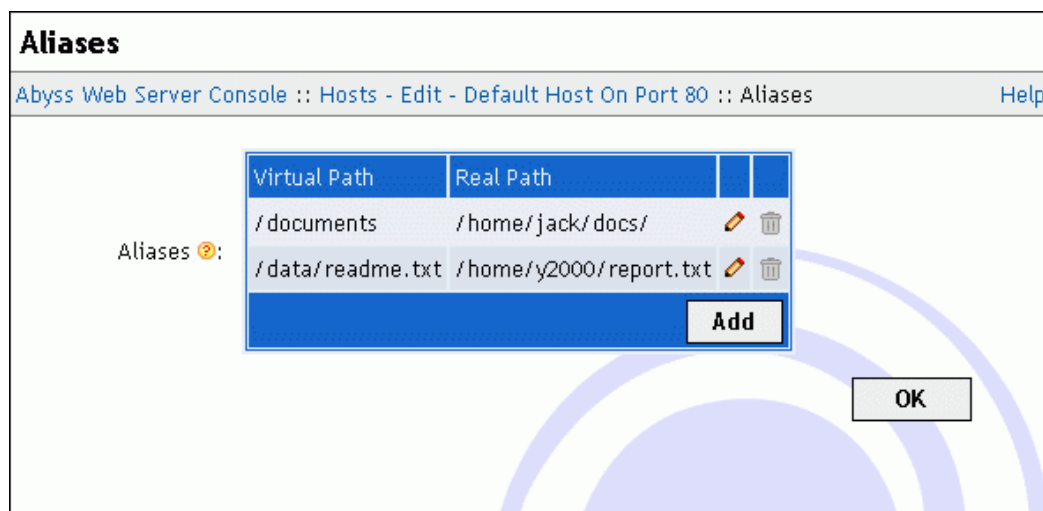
Aliases

Abyss Web Server Console :: Hosts - Edit - Default Host On Port 80 :: Aliases

Help

Aliases ?:

| Virtual Path | Real Path | | |
|---|---|---|---|
| /documents | /home/jack/docs/ | | |
| /data/readme.txt | /home/y2000/report.txt | | |

Add

OK